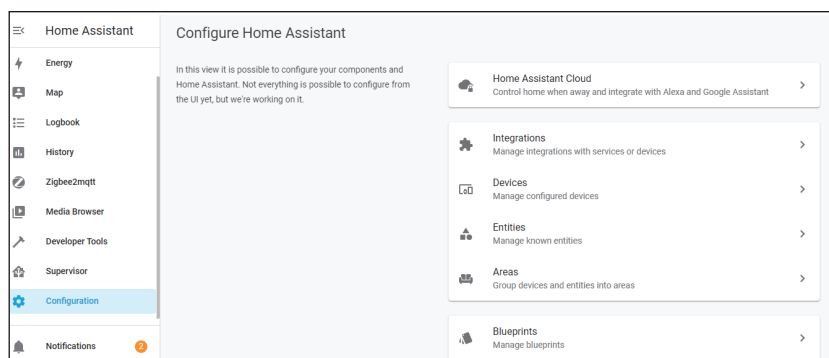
Home Assistant

Energy

Map

Logbook

History

Zigbee2mqtt

Media Browser

Developer Tools

Supervisor

Configuration

Notifications 2

Configure Home Assistant

In this view it is possible to configure your components and Home Assistant. Not everything is possible to configure from the UI yet, but we're working on it.

Home Assistant Cloud
Control home when away and integrate with Alexa and Google Assistant

Integrations
Manage integrations with services or devices

Devices
Manage configured devices

Entities
Manage known entities

Areas
Group devices and entities into areas

Blueprints
Manage blueprints